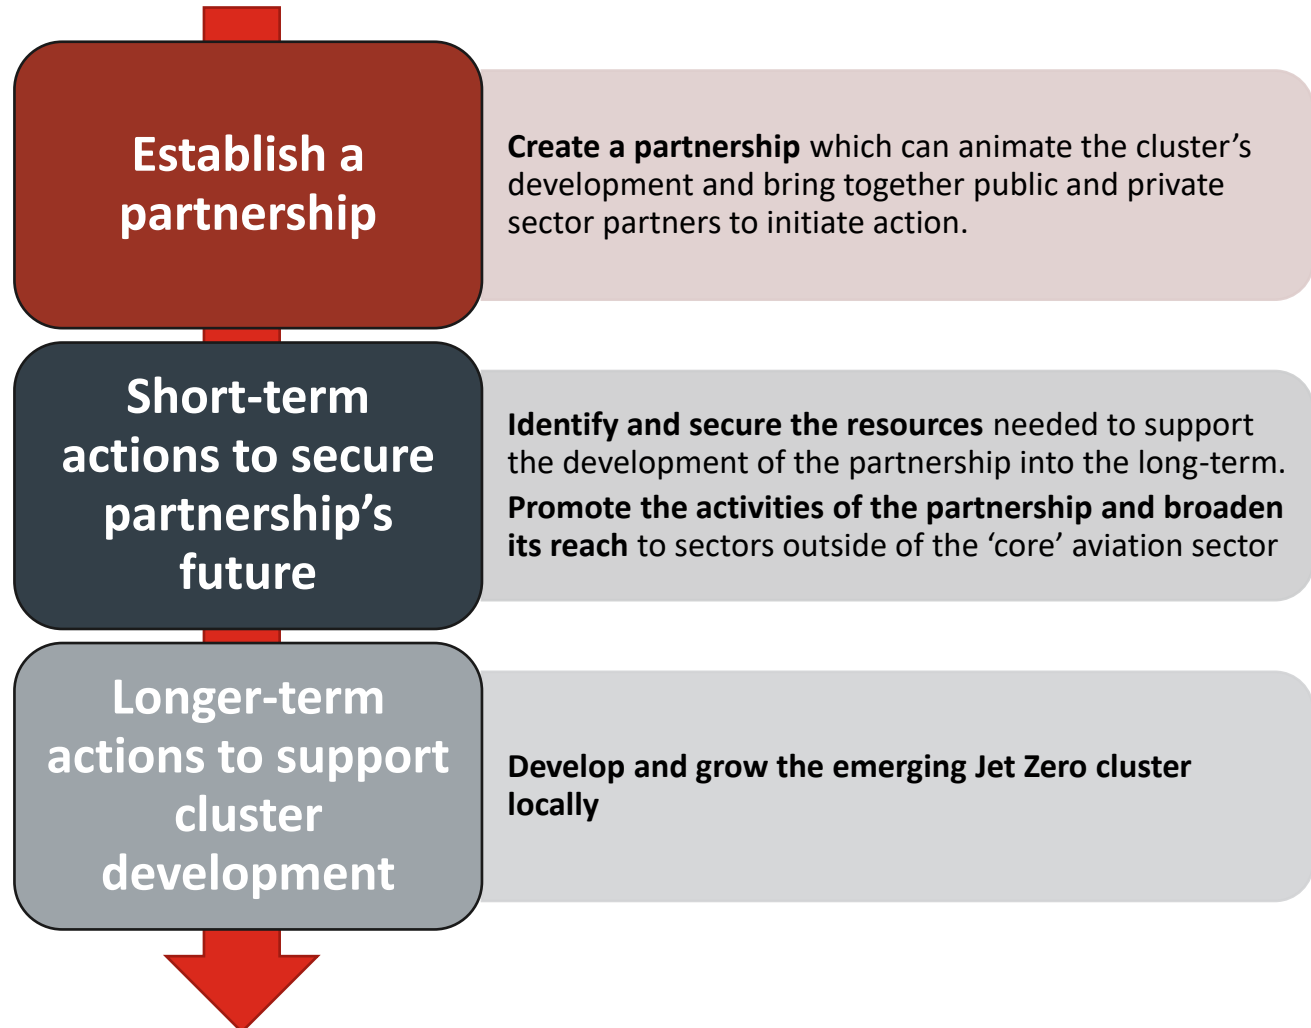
Establish a partnership

Create a partnership which can animate the cluster’s development and bring together public and private sector partners to initiate action.

Short-term actions to secure partnership’s future

Identify and secure the resources needed to support the development of the partnership into the long-term.

Promote the activities of the partnership and broaden its reach to sectors outside of the ‘core’ aviation sector

Longer-term actions to support cluster development

Develop and grow the emerging Jet Zero cluster locally